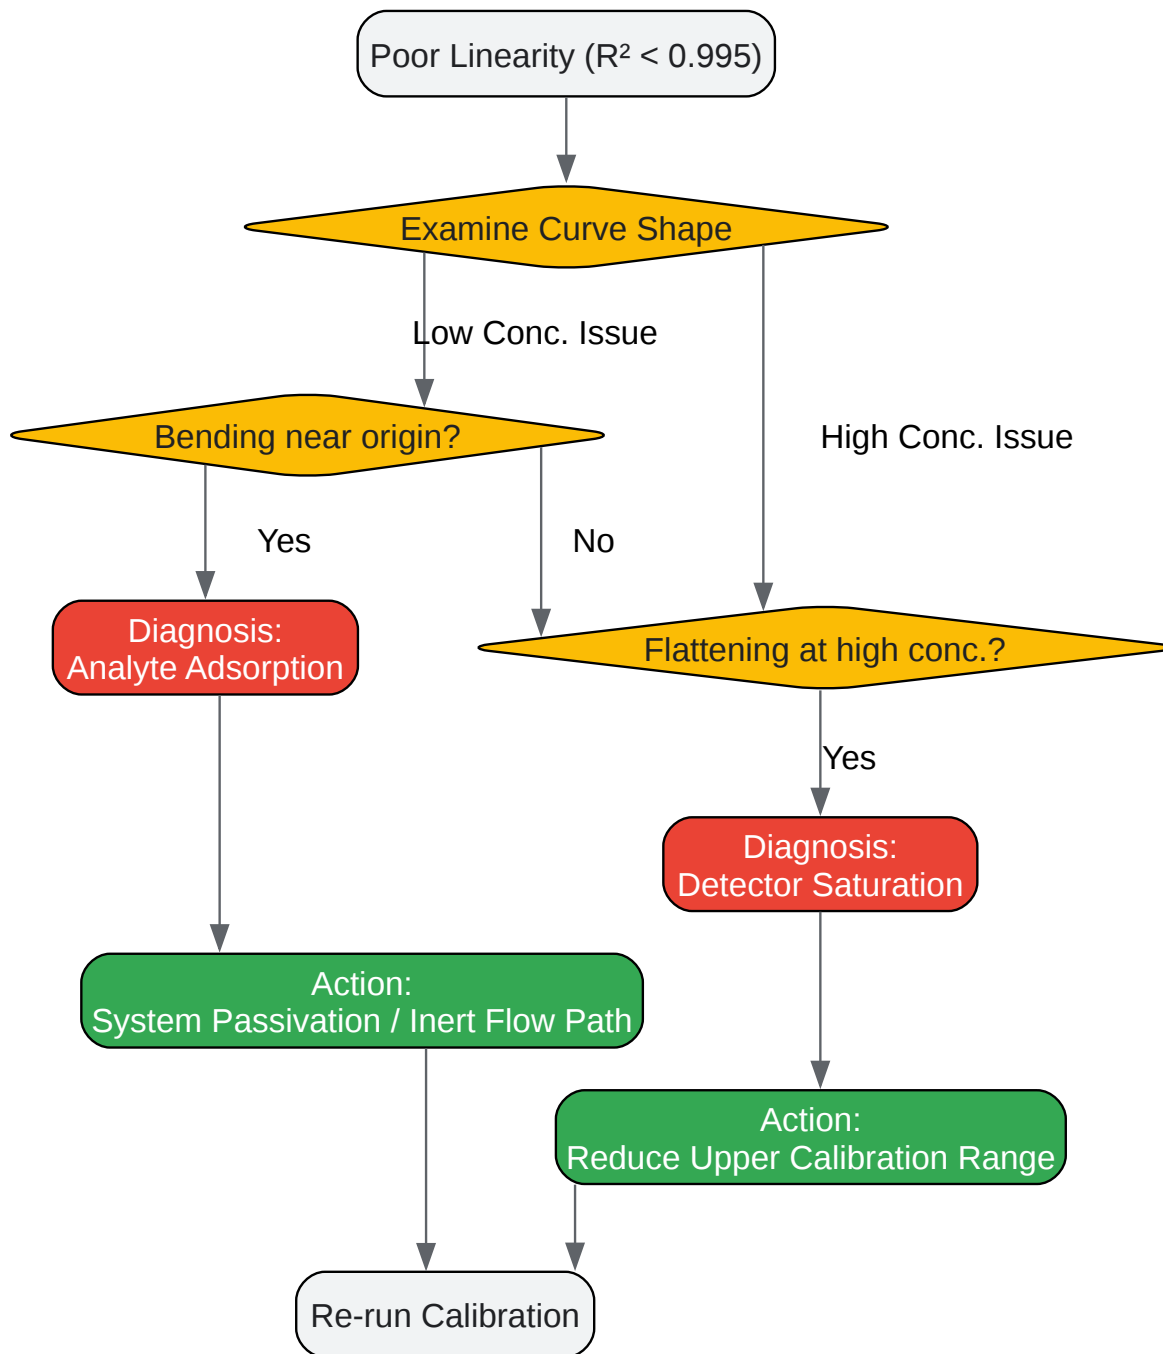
Poor Linearity ($R^2 < 0.995$)

Examine Curve Shape

Low Conc. Issue

High Conc. Issue

Bending near origin?

Yes

No

Diagnosis:
Analyte Adsorption

Flattening at high conc.?

Yes

Diagnosis:
Detector Saturation

Action:
System Passivation / Inert Flow Path

Action:
Reduce Upper Calibration Range

Re-run Calibration